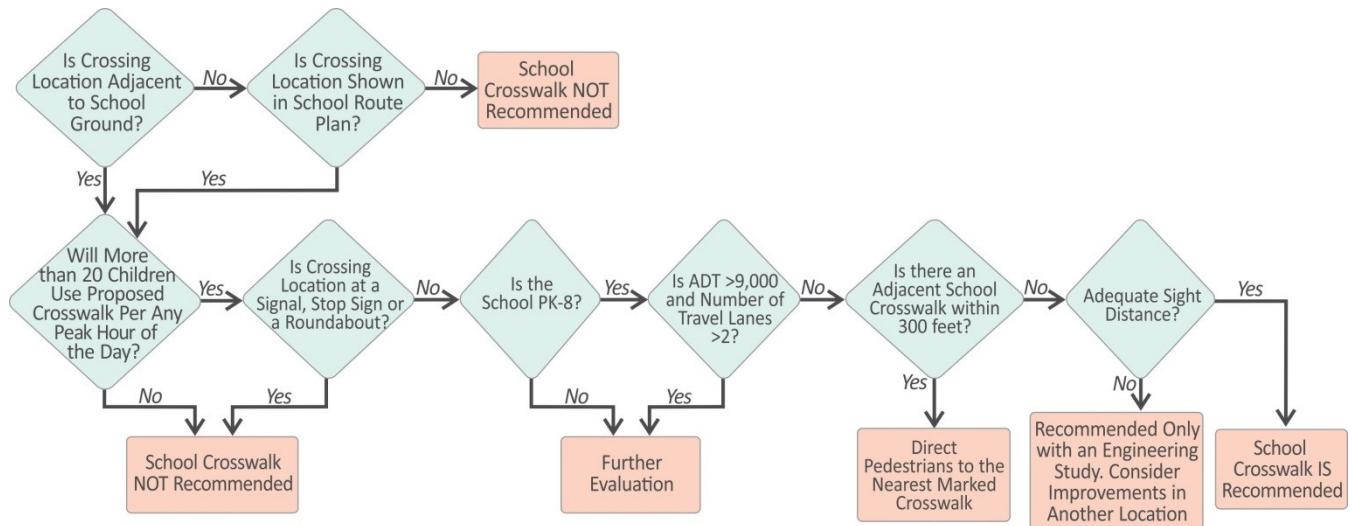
Is Crossing Location Adjacent to School Ground?

No

Is Crossing Location Shown in School Route Plan?

No

School Crosswalk NOT Recommended

Yes

Yes

Will More than 20 Children Use Proposed Crosswalk Per Any Peak Hour of the Day?

Yes

Is Crossing Location at a Signal, Stop Sign or a Roundabout?

No

Is the School PK-8?

Yes

Is ADT >9,000 and Number of Travel Lanes >2?

No

Is there an Adjacent School Crosswalk within 300 feet?

No

Adequate Sight Distance?

Yes

No

Yes

School Crosswalk NOT Recommended

No

Yes

Further Evaluation

Yes

Direct Pedestrians to the Nearest Marked Crosswalk

No

Recommended Only with an Engineering Study. Consider Improvements in Another Location

School Crosswalk IS Recommended